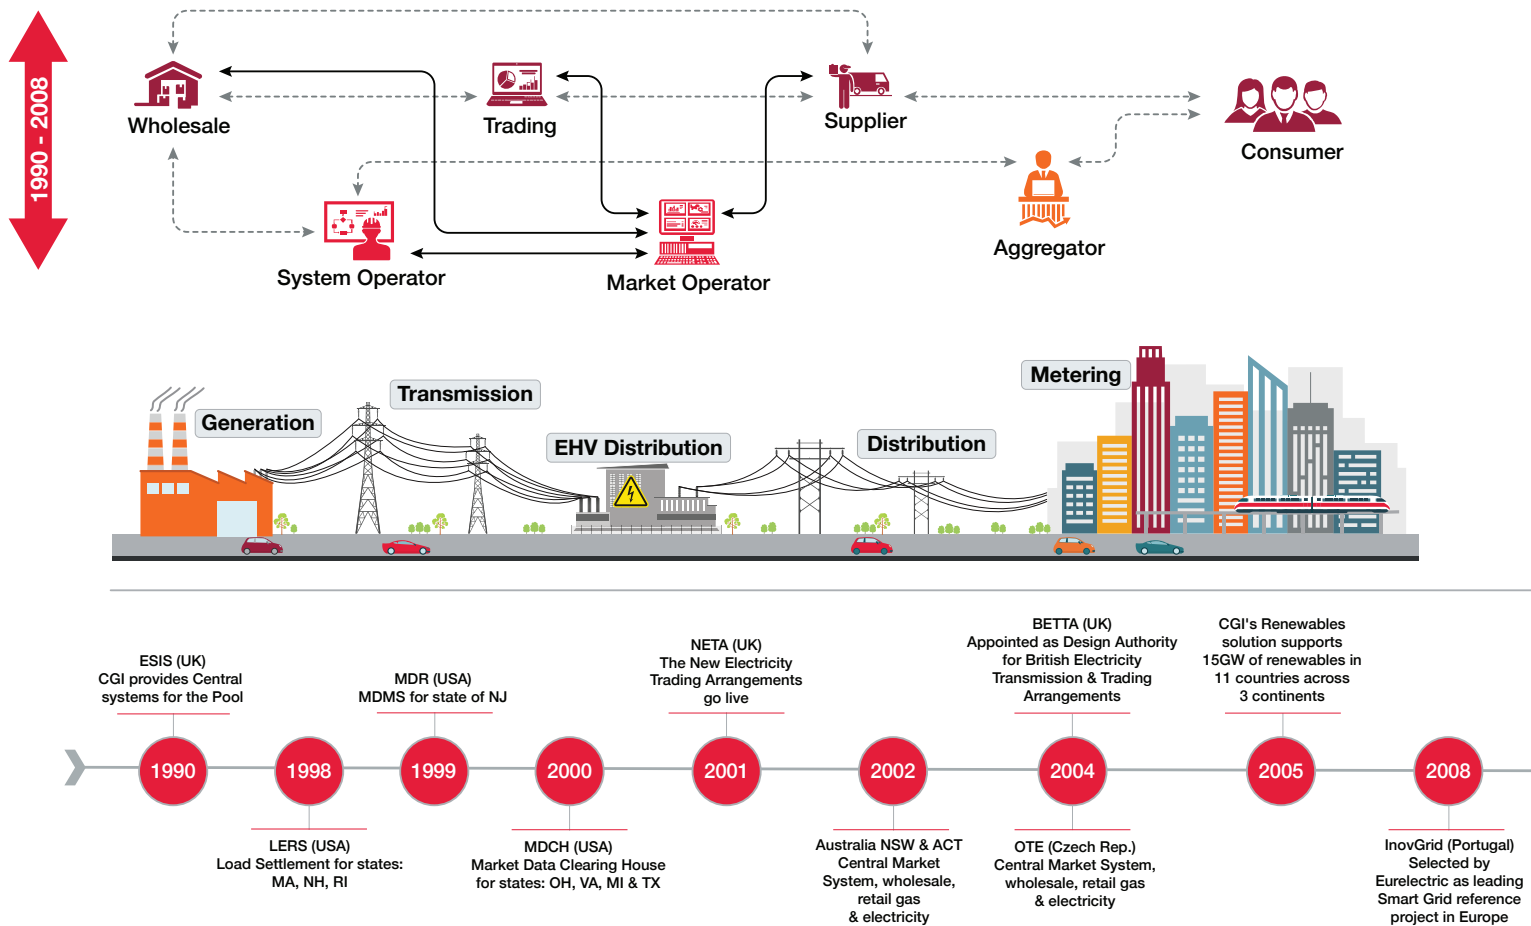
1990 - 2008

Wholesale

Trading

Supplier

Consumer

System Operator

Market Operator

Aggregator

Generation

Transmission

EHV Distribution

Distribution

Metering

ESIS (UK)
CGI provides Central systems for the Pool

1990

1998

LERS (USA)
Load Settlement for states: MA, NH, RI

MDR (USA)
MDMS for state of NJ

1999

2000

MDCH (USA)
Market Data Clearing House for states: OH, VA, MI & TX

NETA (UK)
The New Electricity Trading Arrangements go live

2001

2002

Australia NSW & ACT
Central Market System, wholesale, retail gas & electricity

BETTA (UK)
Appointed as Design Authority for British Electricity Transmission & Trading Arrangements

2004

OTE (Czech Rep.)
Central Market System, wholesale, retail gas & electricity

CGI's Renewables solution supports 15GW of renewables in 11 countries across 3 continents

2005

2008

InovGrid (Portugal)
Selected by Eurelectric as leading Smart Grid reference project in Europe